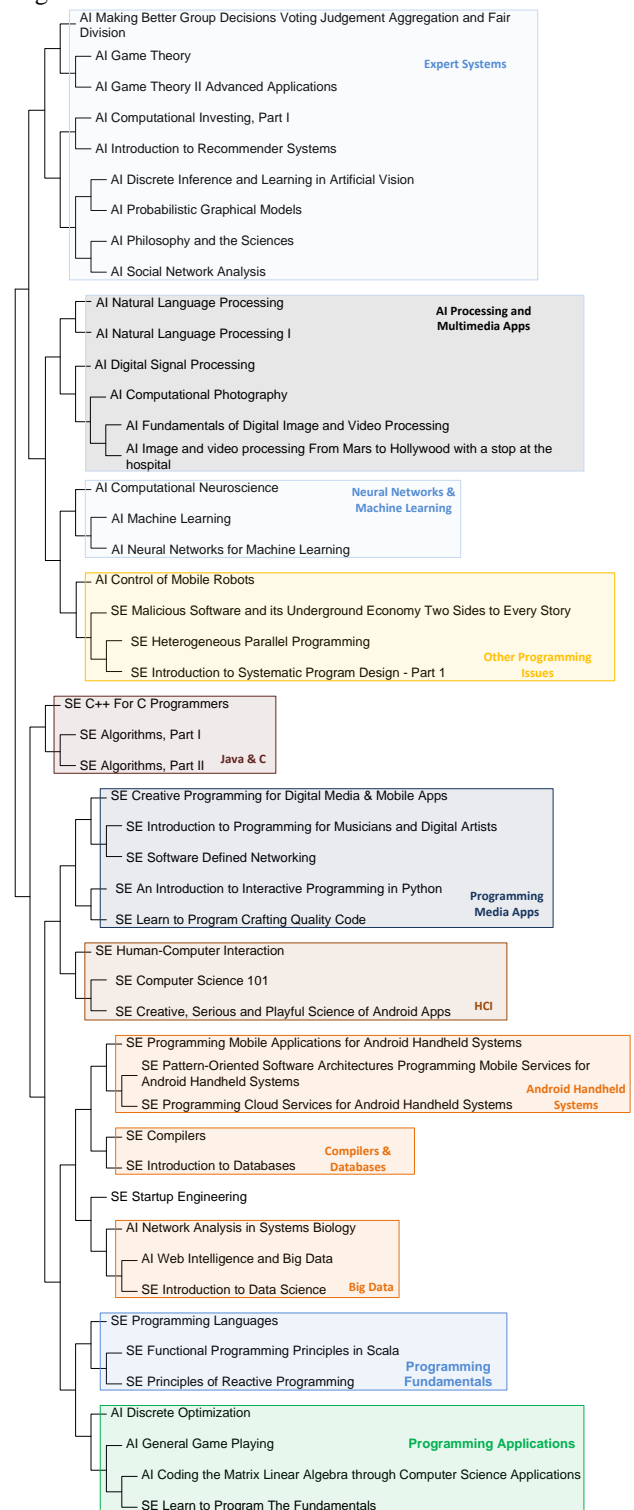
AI Making Better Group Decisions Voting Judgement Aggregation and Fair Division
AI Game Theory
AI Game Theory II Advanced Applications
Expert Systems
AI Computational Investing, Part I
AI Introduction to Recommender Systems
AI Discrete Inference and Learning in Artificial Vision
AI Probabilistic Graphical Models
AI Philosophy and the Sciences
AI Social Network Analysis

AI Natural Language Processing
AI Processing and Multimedia Apps
AI Natural Language Processing I
AI Digital Signal Processing
AI Computational Photography
AI Fundamentals of Digital Image and Video Processing
AI Image and video processing From Mars to Hollywood with a stop at the hospital

AI Computational Neuroscience
Neural Networks & Machine Learning
AI Machine Learning
AI Neural Networks for Machine Learning

AI Control of Mobile Robots
SE Malicious Software and its Underground Economy Two Sides to Every Story
SE Heterogeneous Parallel Programming
SE Introduction to Systematic Program Design - Part 1
Other Programming Issues

SE C++ For C Programmers
SE Algorithms, Part I
SE Algorithms, Part II
Java & C

SE Creative Programming for Digital Media & Mobile Apps
SE Introduction to Programming for Musicians and Digital Artists
SE Software Defined Networking
SE An Introduction to Interactive Programming in Python
SE Learn to Program Crafting Quality Code
Programming Media Apps

SE Human-Computer Interaction
SE Computer Science 101
SE Creative, Serious and Playful Science of Android Apps
HCI

SE Programming Mobile Applications for Android Handheld Systems
SE Pattern-Oriented Software Architectures Programming Mobile Services for Android Handheld Systems
Android Handheld Systems
SE Programming Cloud Services for Android Handheld Systems

SE Compilers
SE Introduction to Databases
Compilers & Databases

SE Startup Engineering

AI Network Analysis in Systems Biology
AI Web Intelligence and Big Data
SE Introduction to Data Science
Big Data

SE Programming Languages
SE Functional Programming Principles in Scala
SE Principles of Reactive Programming
Programming Fundamentals

AI Discrete Optimization
AI General Game Playing
Programming Applications
AI Coding the Matrix Linear Algebra through Computer Science Applications
SE Learn to Program The Fundamentals